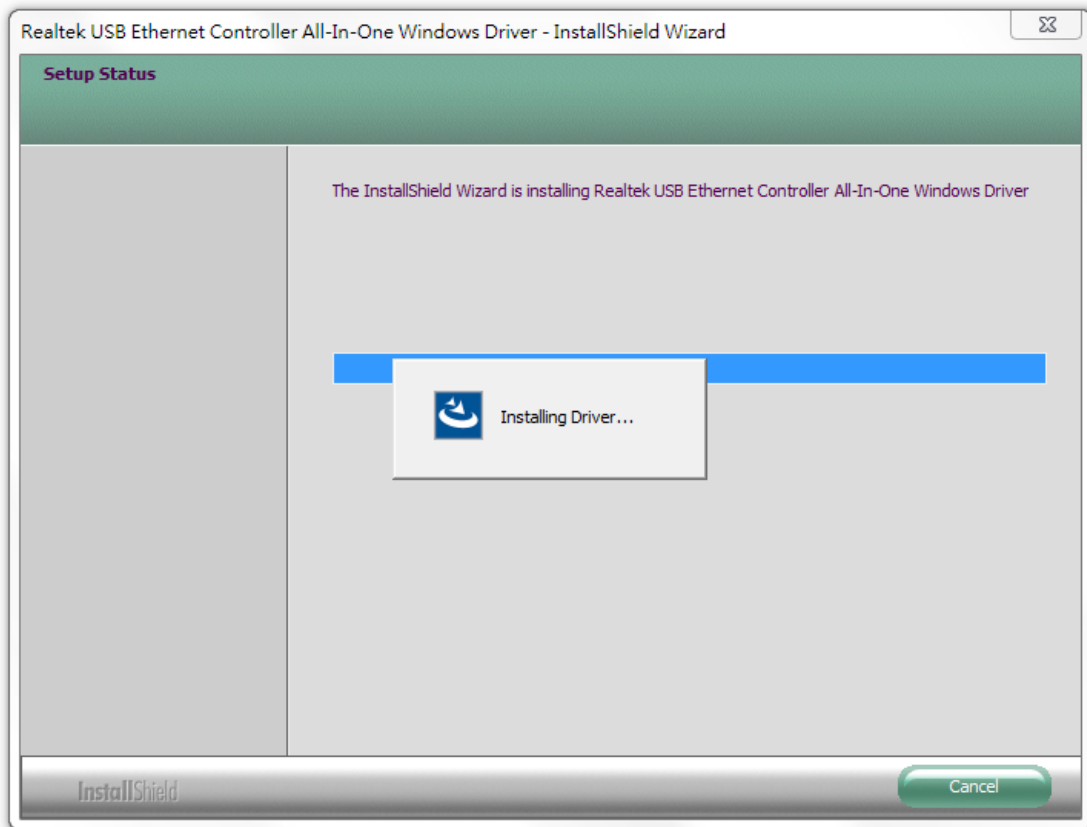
Realtek USB Ethernet Controller All-In-One Windows Driver - InstallShield Wizard

Setup Status

The InstallShield Wizard is installing Realtek USB Ethernet Controller All-In-One Windows Driver

Installing Driver...

InstallShield

Cancel